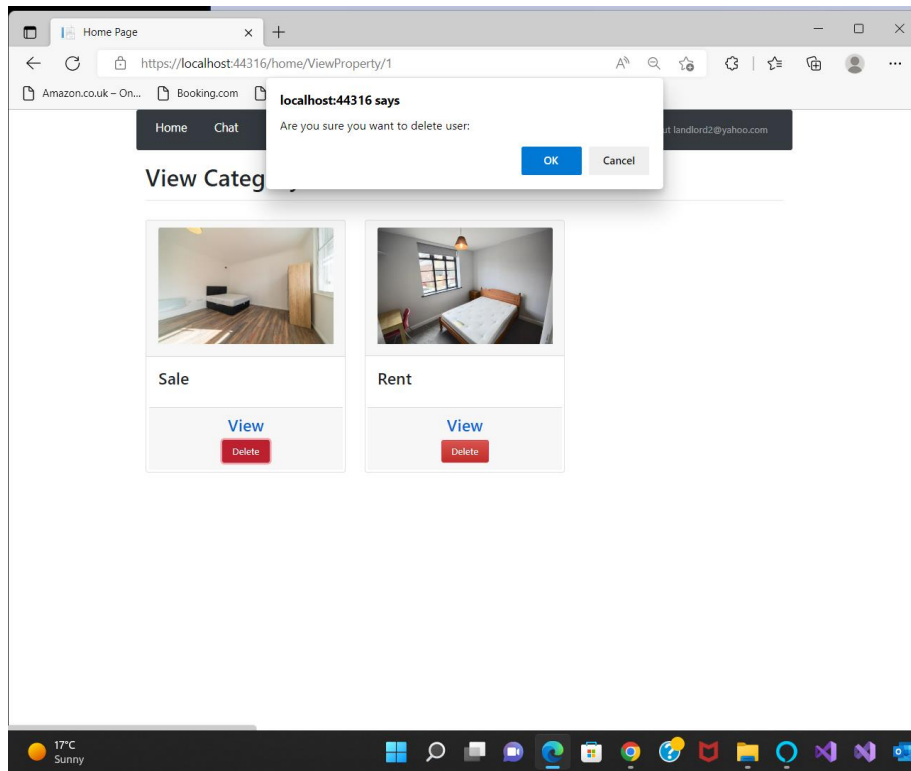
Home Page

https://localhost:44316/home/ViewProperty/1

Amazon.co.uk – On... Booking.com

localhost:44316 says

Are you sure you want to delete user:

OK Cancel

Home Chat

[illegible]t landlord2@yahoo.com

View Categ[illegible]

Sale

View

Delete

Rent

View

Delete

17°C
Sunny